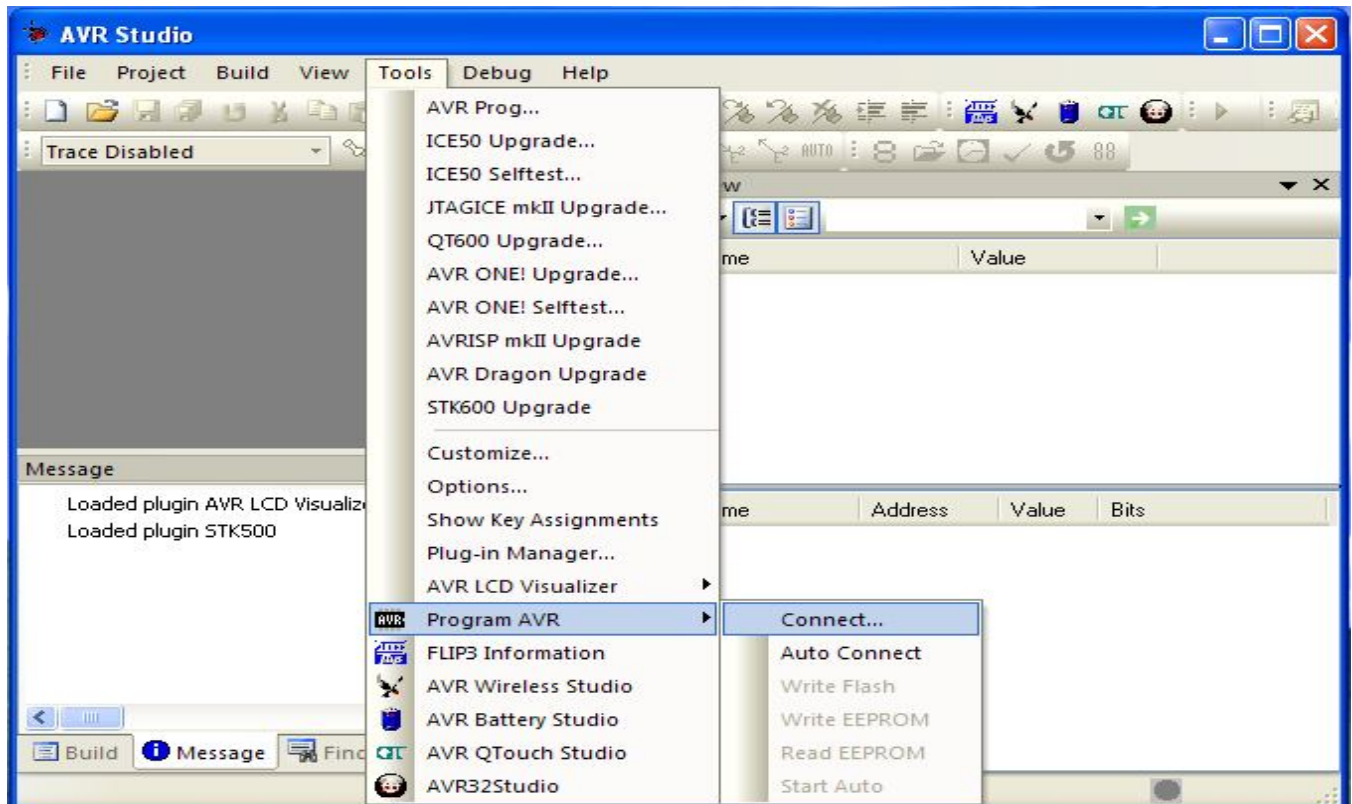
AVR Studio

File Project Build View Tools Debug Help

Trace Disabled

AVR Prog...
ICE50 Upgrade...
ICE50 Selftest...
JTAGICE mkII Upgrade...
QT600 Upgrade...
AVR ONE! Upgrade...
AVR ONE! Selftest...
AVRISP mkII Upgrade
AVR Dragon Upgrade
STK600 Upgrade
Customize...
Options...
Show Key Assignments
Plug-in Manager...
AVR LCD Visualizer
Program AVR
FLIP3 Information
AVR Wireless Studio
AVR Battery Studio
AVR QTouch Studio
AVR32Studio

Connect...
Auto Connect
Write Flash
Write EEPROM
Read EEPROM
Start Auto

AUTO

w

me Value

me Address Value Bits

Message

Loaded plugin AVR LCD Visualiz
Loaded plugin STK500

Build Message Find